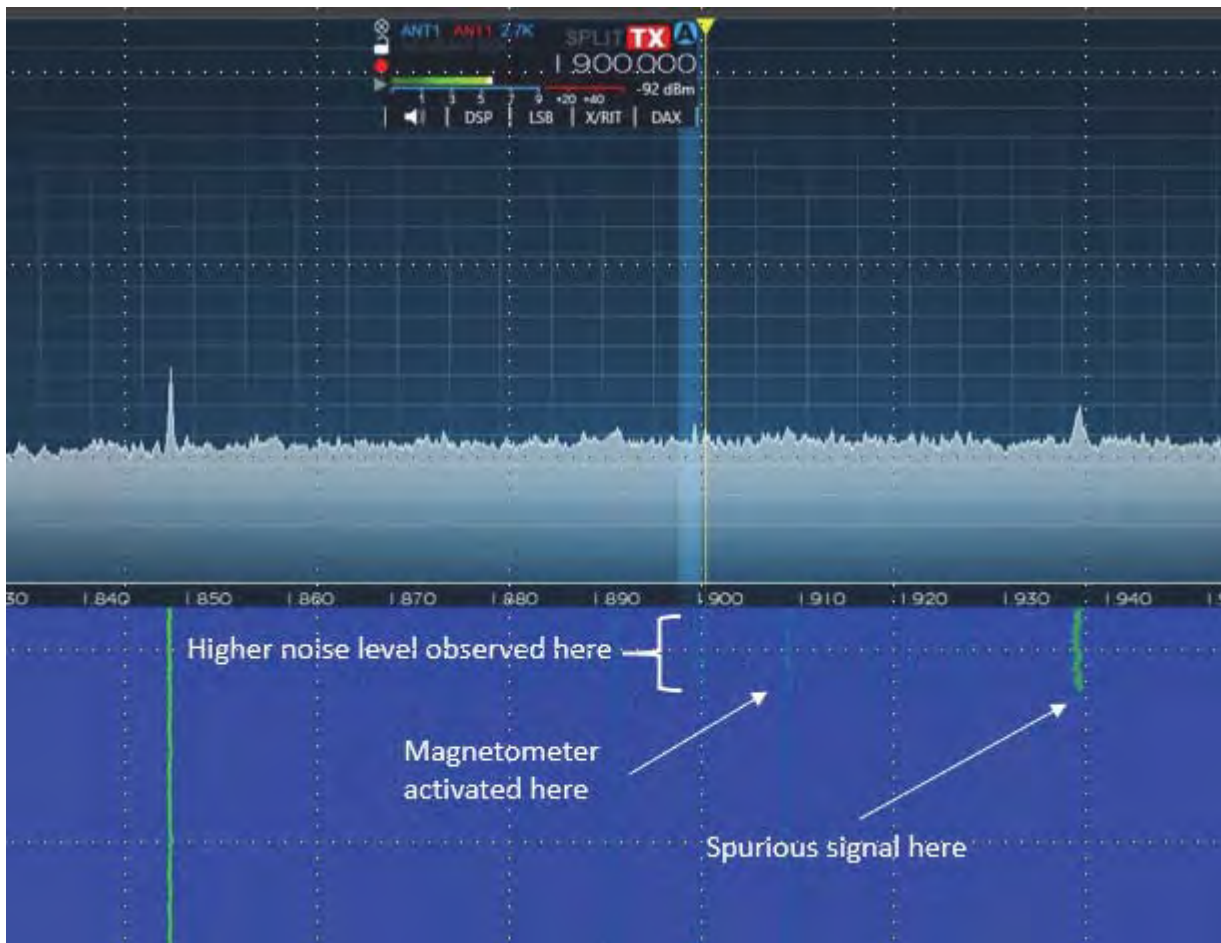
ANT1 ANT1 2.7K
SPLIT TX A
1.900.000
1 3 5 7 9 +20 +40
-92 dBm
DSP | LSB | X/RIT | DAX

30 1.840 1.850 1.860 1.870 1.880 1.890 1.900 1.910 1.920 1.930 1.940

Higher noise level observed here

Magnetometer activated here

Spurious signal here